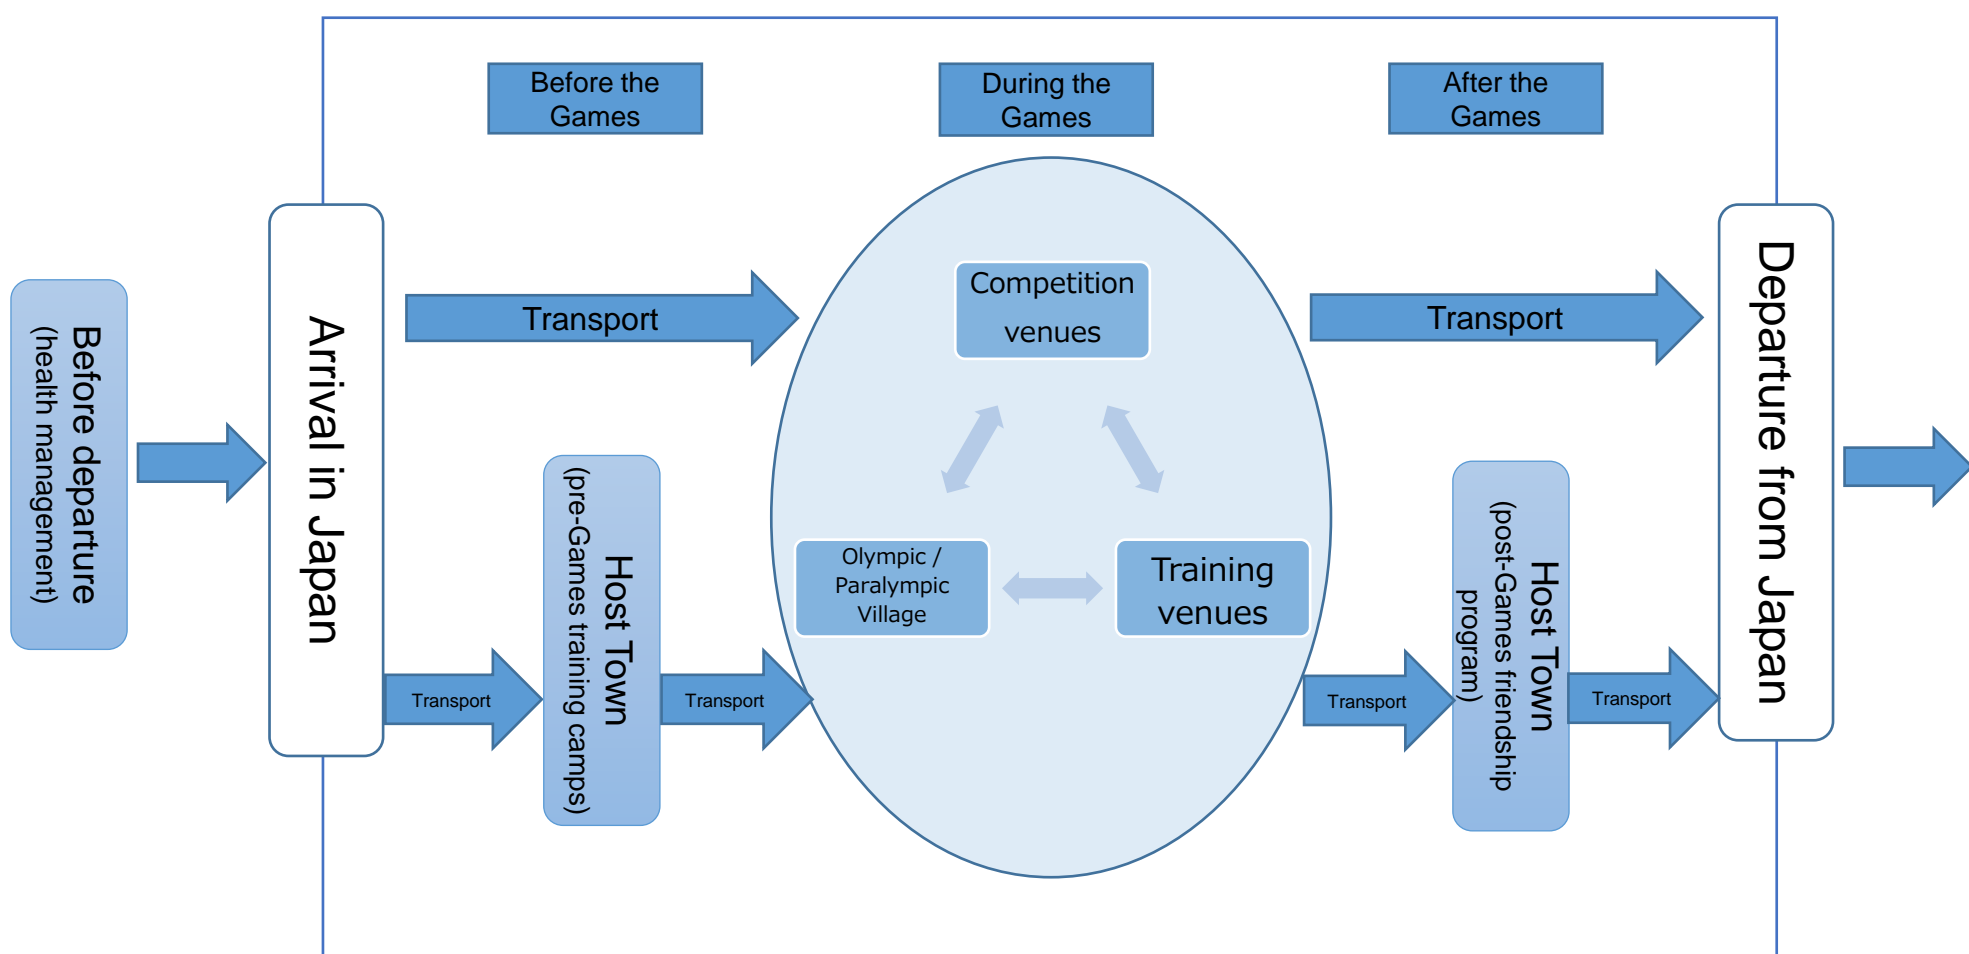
Before the Games

During the Games

After the Games

Before departure (health management)

Arrival in Japan

Transport

Transport

Host Town (pre-Games training camps)

Transport

Competition venues

Olympic / Paralympic Village

Training venues

Transport

Transport

Host Town (post-Games friendship program)

Transport

Departure from Japan